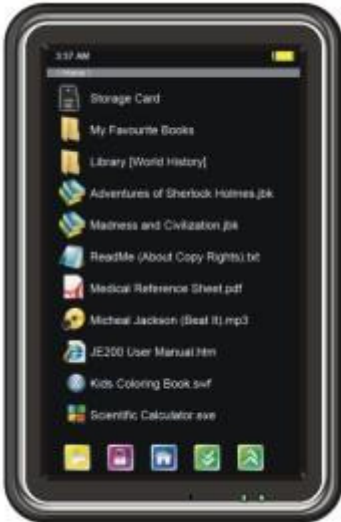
3:37 AM

Home \

Storage Card

My Favourite Books

Library [World History]

Adventures of Sherlock Holmes.jbk

Madness and Civilization.jbk

ReadMe (About Copy Rights).txt

Medical Reference Sheet.pdf

Micheal Jackson (Beat It).mp3

JE200 User Manual.htm

Kids Coloring Book.swf

Scientific Calculator.exe